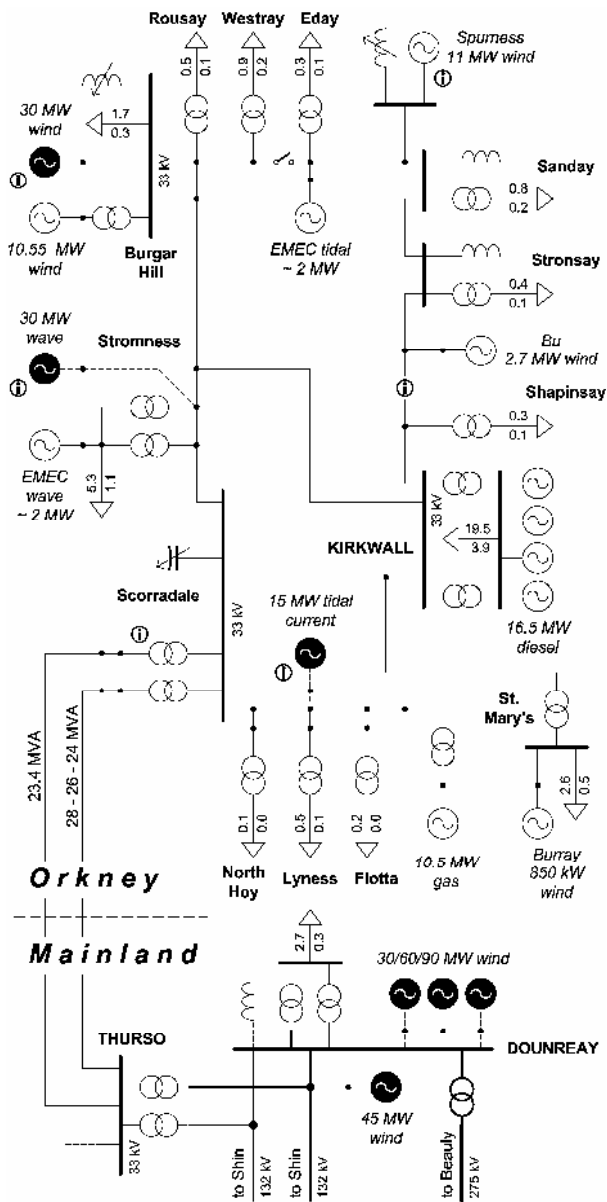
Rousay
Westray
Eday
0.5
0.1
0.9
0.2
0.3
0.1
Spurness
11 MW wind
30 MW
wind
1.7
0.3
33 kV
10.55 MW
wind
Burgar
Hill
EMEC tidal
~ 2 MW
Sanday
0.8
0.2
Stronsay
0.4
0.1
30 MW
wave
Stromness
Bu
2.7 MW wind
Shapinsay
0.3
0.1
EMEC
wave
~ 2 MW
5.3
1.1
33 kV
19.5
3.9
KIRKWALL
Scorradale
33 kV
15 MW tidal
current
16.5 MW
diesel
St.
Mary's
23.4 MVA
28 - 26 - 24 MVA
0.1
0.0
0.5
0.1
0.2
0.0
2.6
0.5
10.5 MW
gas
Burray
850 kW
wind
North
Hoy
Lyness
Flotta
Orkney
Mainland
2.7
0.3
30/60/90 MW wind
THURSO
DOUNREAY
45 MW
wind
33 kV
to Shin
132 kV
to Shin
132 kV
to Beauly
275 kV